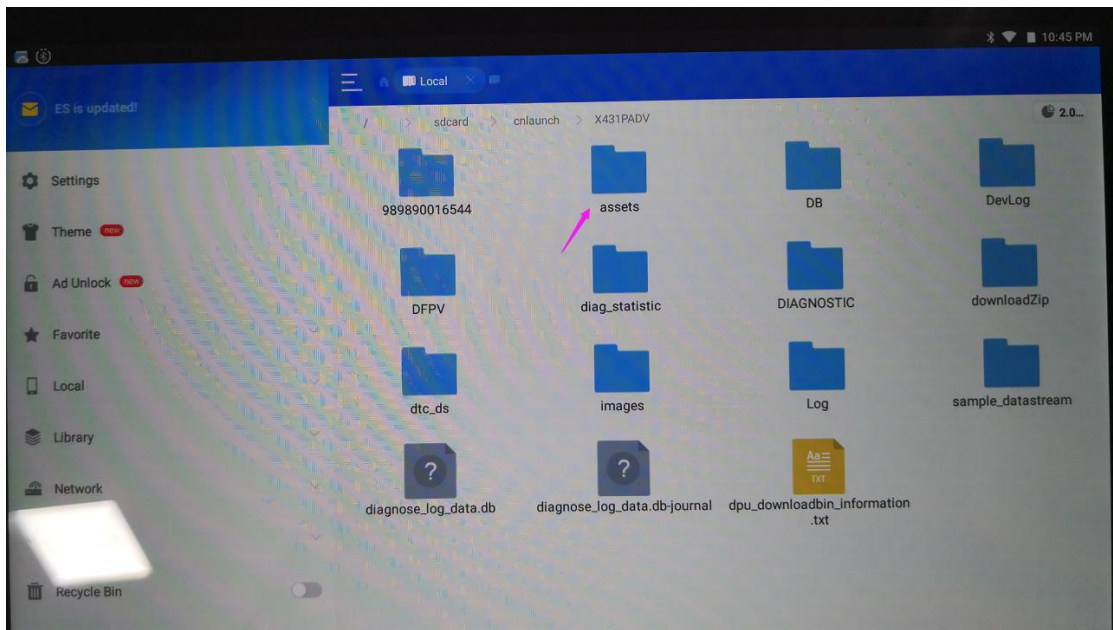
10:45 PM

ES is updated!

Settings

Theme new

Ad Unlock new

Favorite

Local

Library

Network

Recycle Bin

Local

/ > sdcard > cnlaunch > X431PADV

2.0...

989890016544

assets

DB

DevLog

DFPV

diag_statistic

DIAGNOSTIC

downloadZip

dtc_ds

images

Log

sample_datastream

diagnose_log_data.db

diagnose_log_data.db-journal

dpu_downloadbin_information.txt